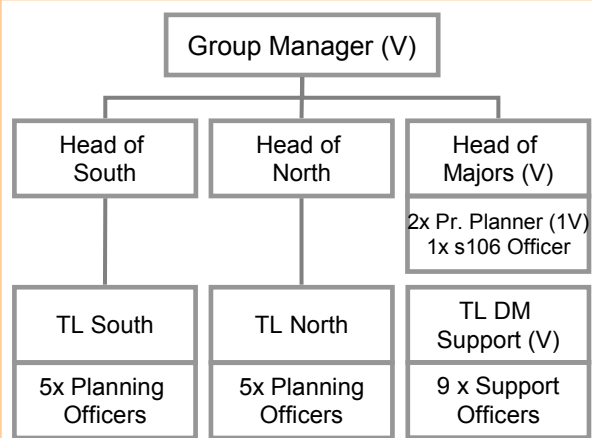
Group Manager (V)

Head of South

Head of North

Head of Majors (V)

2x Pr. Planner (1V)
1x s106 Officer

TL South

5x Planning Officers

TL North

5x Planning Officers

TL DM Support (V)

9 x Support Officers